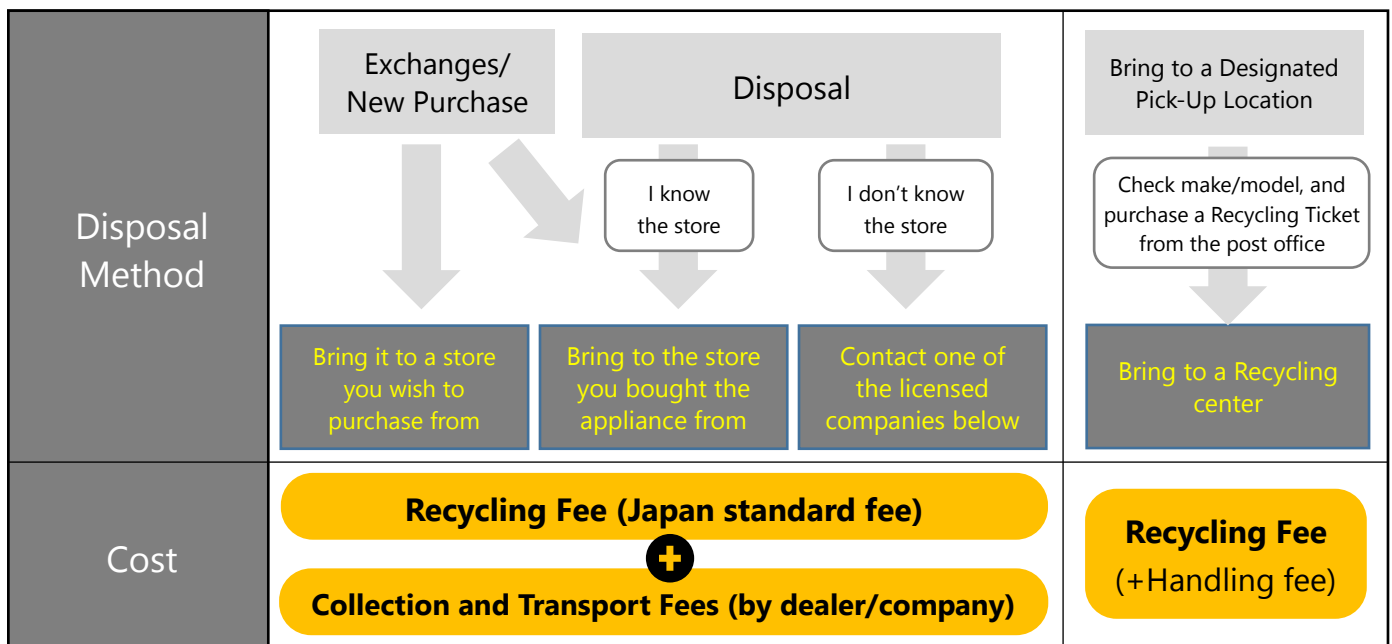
| Disposal Method | Exchanges/ New Purchase → Bring it to a store you wish to purchase from | Disposal: I know the store → Bring to the store you bought the appliance from; I don't know the store → Contact one of the licensed companies below | Bring to a Designated Pick-Up Location → Check make/model, and purchase a Recycling Ticket from the post office → Bring to a Recycling center |
|---|---|---|---|
| Cost | Recycling Fee (Japan standard fee) + Collection and Transport Fees (by dealer/company) | | Recycling Fee (+Handling fee) |